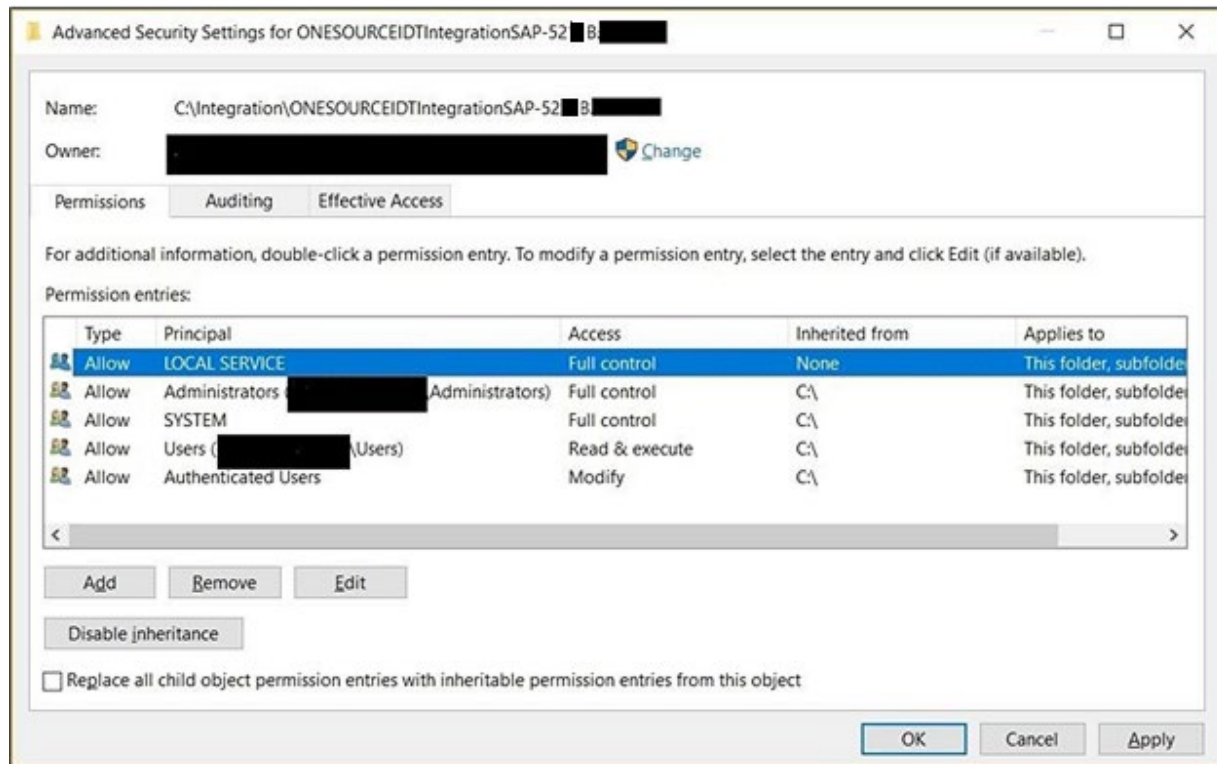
Advanced Security Settings for ONESOURCEIDTIntegrationSAP-52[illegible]B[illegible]

Name: C:\Integration\ONESOURCEIDTIntegrationSAP-52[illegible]B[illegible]

Owner: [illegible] Change

Permissions | Auditing | Effective Access

For additional information, double-click a permission entry. To modify a permission entry, select the entry and click Edit (if available).

Permission entries:

| Type | Principal | Access | Inherited from | Applies to |
|---|---|---|---|---|
| Allow | LOCAL SERVICE | Full control | None | This folder, subfolde |
| Allow | Administrators ([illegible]Administrators) | Full control | C:\ | This folder, subfolde |
| Allow | SYSTEM | Full control | C:\ | This folder, subfolde |
| Allow | Users ([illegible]\Users) | Read & execute | C:\ | This folder, subfolde |
| Allow | Authenticated Users | Modify | C:\ | This folder, subfolde |

Add Remove Edit

Disable inheritance

Replace all child object permission entries with inheritable permission entries from this object

OK Cancel Apply